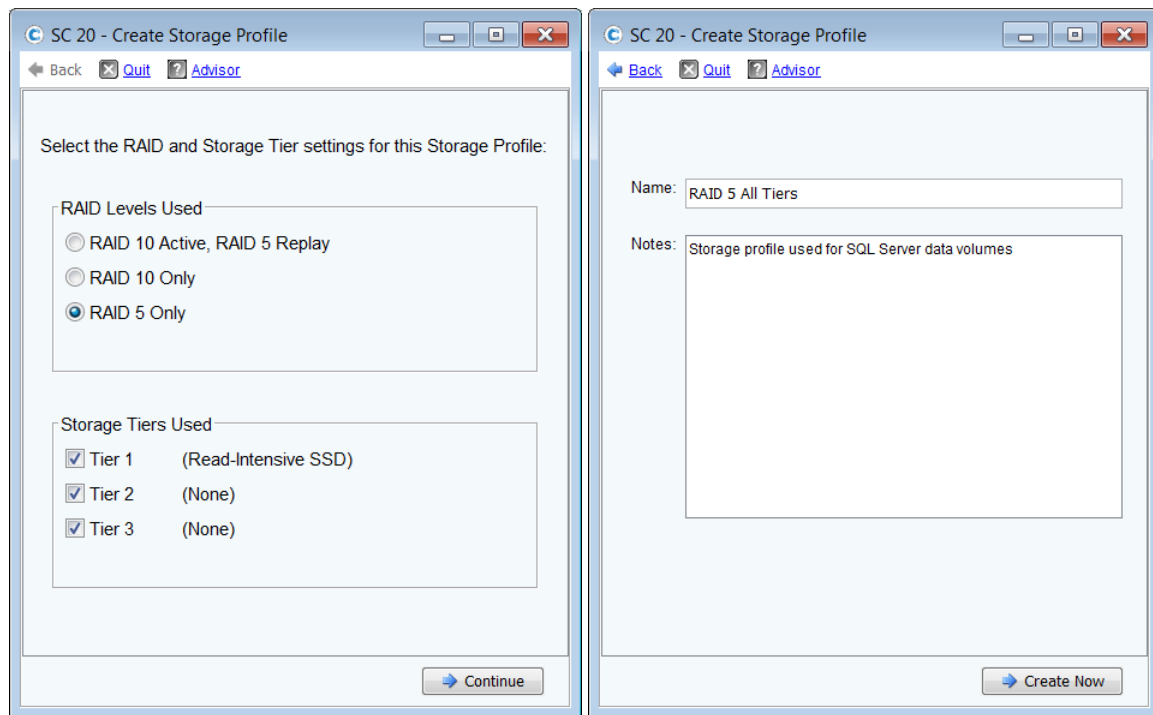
SC 20 - Create Storage Profile

Back Quit Advisor

Select the RAID and Storage Tier settings for this Storage Profile:

RAID Levels Used

RAID 10 Active, RAID 5 Replay

RAID 10 Only

RAID 5 Only

Storage Tiers Used

Tier 1 (Read-Intensive SSD)

Tier 2 (None)

Tier 3 (None)

Continue

SC 20 - Create Storage Profile

Back Quit Advisor

Name: RAID 5 All Tiers

Notes: Storage profile used for SQL Server data volumes

Create Now